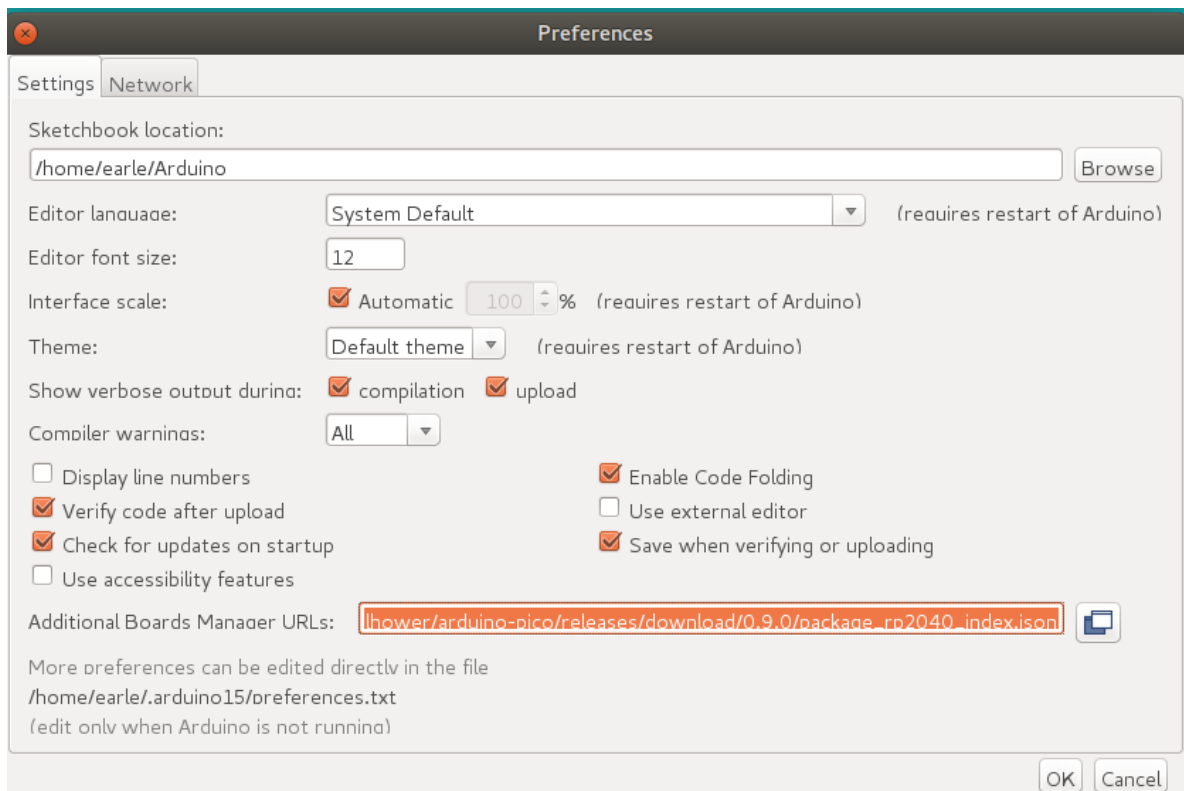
Preferences

Settings | Network

Sketchbook location:

/home/earle/Arduino

Browse

Editor language: System Default (requires restart of Arduino)

Editor font size: 12

Interface scale: Automatic 100 % (requires restart of Arduino)

Theme: Default theme (requires restart of Arduino)

Show verbose output during: compilation upload

Compiler warnings: All

Display line numbers

Verify code after upload

Check for updates on startup

Use accessibility features

Enable Code Folding

Use external editor

Save when verifying or uploading

Additional Boards Manager URLs: lhower/arduino-pico/releases/download/0.9.0/package_rp2040_index.json

More preferences can be edited directly in the file

/home/earle/.arduino15/preferences.txt

(edit only when Arduino is not running)

OK Cancel